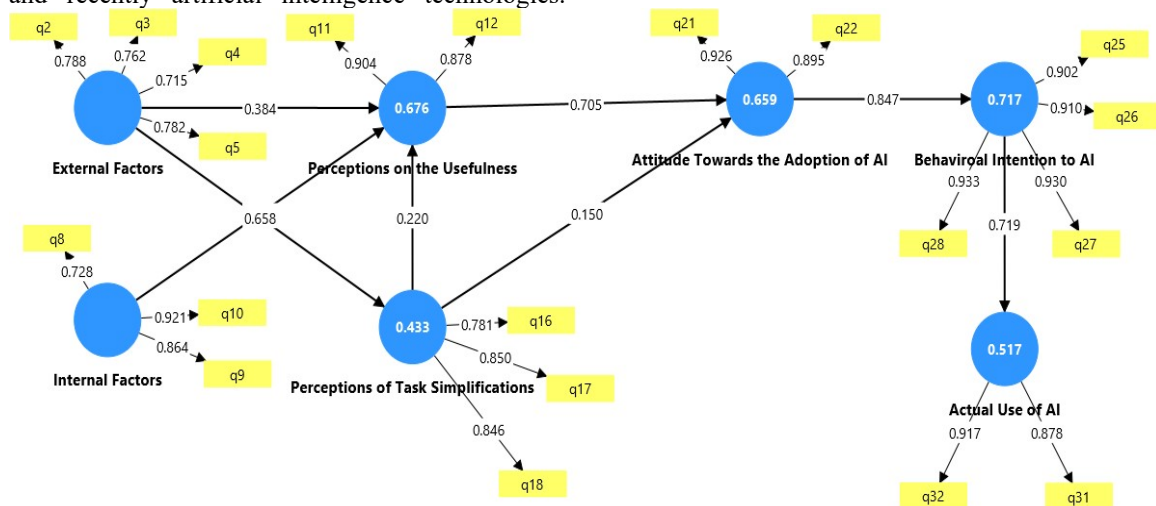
and recently artificial intelligence technologies.

q2
q3
0.788
0.762
q4
0.715
0.384
0.782
q5
External Factors

q11
q12
0.904
0.878
0.676
Perceptions on the Usefulness

0.705

q21
q22
0.926
0.895
0.659
Attitude Towards the Adoption of AI

0.847

q25
0.902
0.717
0.910
q26
Behaviroal Intention to AI
0.933
0.930
q28
q27
0.719

0.658
0.220
0.150

q8
0.728
0.921
q10
0.864
q9
Internal Factors

0.433
0.781
q16
0.850
q17
Perceptions of Task Simplifications
0.846
q18

0.517
Actual Use of AI
0.917
0.878
q32
q31